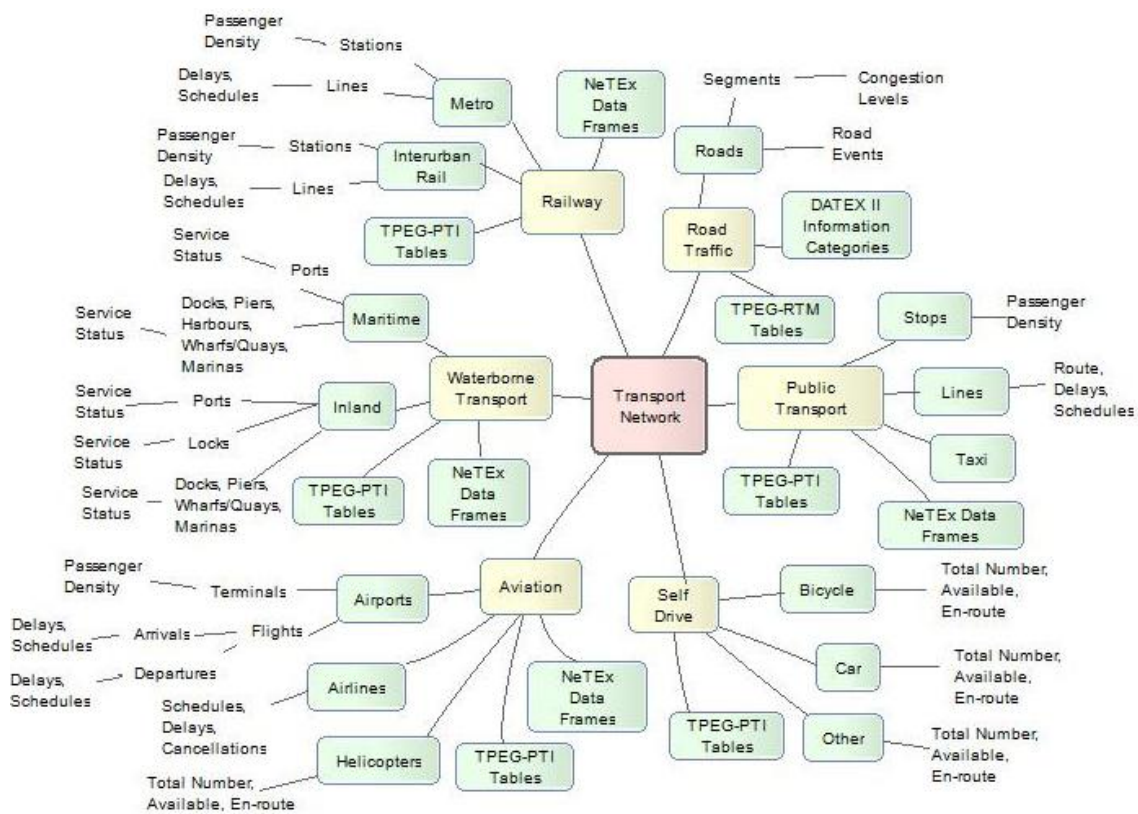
Transport Network

Railway
Metro
Stations
Passenger Density
Lines
Delays, Schedules
Interurban Rail
Stations
Passenger Density
Lines
Delays, Schedules
NeTEx Data Frames
TPEG-PTI Tables

Road Traffic
Roads
Segments
Congestion Levels
Road Events
DATEX II Information Categories
TPEG-RTM Tables

Waterborne Transport
Maritime
Ports
Service Status
Docks, Piers, Harbours, Wharfs/Quays, Marinas
Service Status
Inland
Ports
Service Status
Locks
Service Status
Docks, Piers, Wharfs/Quays, Marinas
Service Status
TPEG-PTI Tables
NeTEx Data Frames

Public Transport
Stops
Passenger Density
Lines
Route, Delays, Schedules
Taxi
TPEG-PTI Tables
NeTEx Data Frames

Aviation
Airports
Terminals
Passenger Density
Flights
Arrivals
Delays, Schedules
Departures
Delays, Schedules
Airlines
Schedules, Delays, Cancellations
Helicopters
Total Number, Available, En-route
NeTEx Data Frames
TPEG-PTI Tables

Self Drive
Bicycle
Total Number, Available, En-route
Car
Total Number, Available, En-route
Other
Total Number, Available, En-route
TPEG-PTI Tables